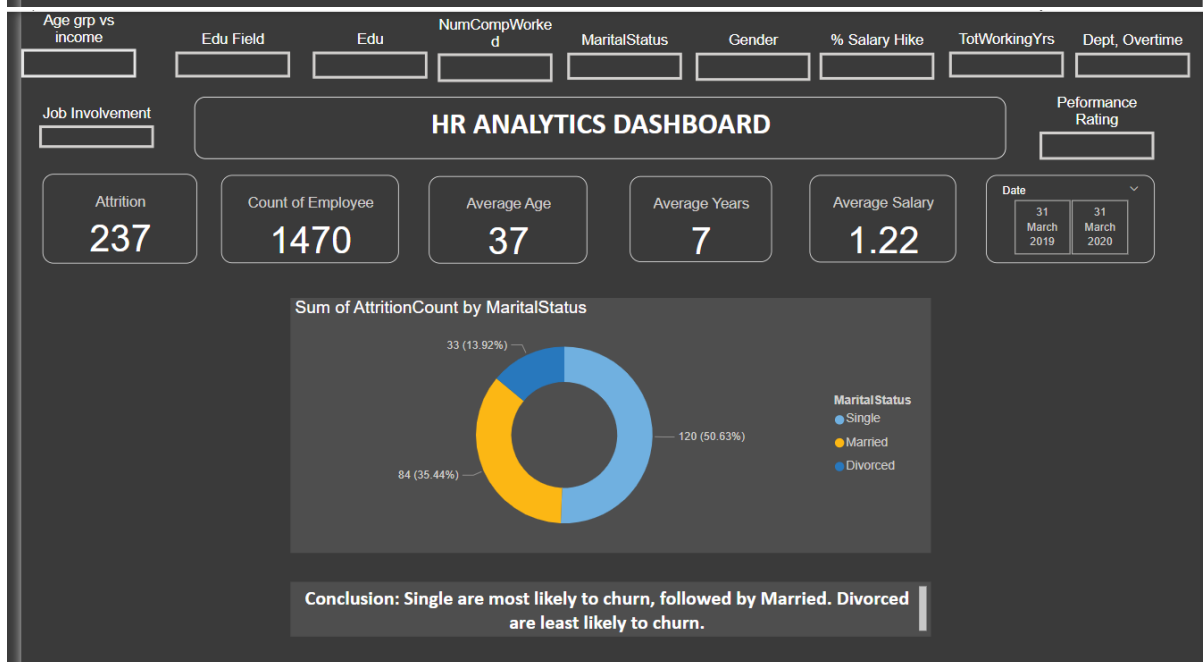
Age grp vs income

Edu Field

Edu

NumCompWorked

MaritalStatus

Gender

% Salary Hike

TotWorkingYrs

Dept, Overtime

Job Involvement

HR ANALYTICS DASHBOARD

Peformance Rating

Attrition
237

Count of Employee
1470

Average Age
37

Average Years
7

Average Salary
1.22

Date
31 March 2019
31 March 2020

Sum of AttritionCount by MaritalStatus

33 (13.92%)
120 (50.63%)
84 (35.44%)

MaritalStatus
Single
Married
Divorced

Conclusion: Single are most likely to churn, followed by Married. Divorced are least likely to churn.